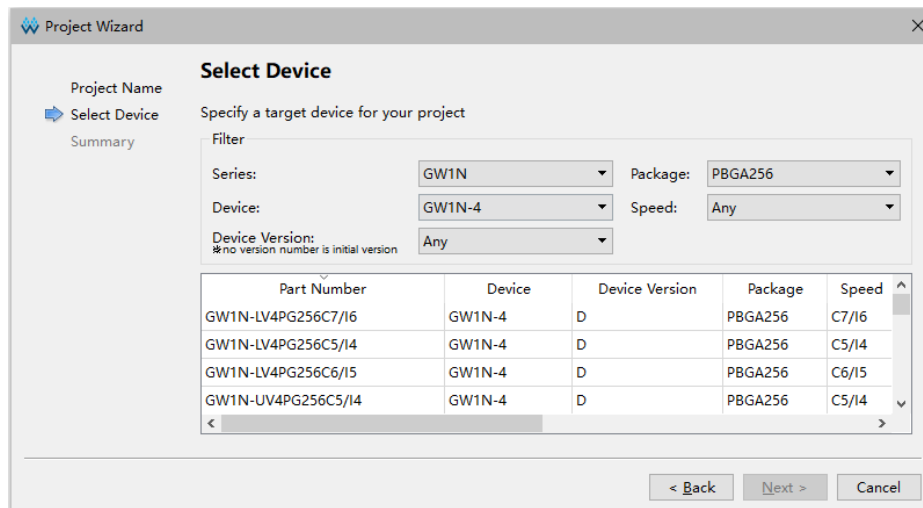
Project Wizard

Project Name
Select Device
Summary

Select Device

Specify a target device for your project

Filter

Series: GW1N
Package: PBGA256
Device: GW1N-4
Speed: Any
Device Version:
*no version number is initial version
Any

| Part Number | Device | Device Version | Package | Speed |
|---|---|---|---|---|
| GW1N-LV4PG256C7/I6 | GW1N-4 | D | PBGA256 | C7/I6 |
| GW1N-LV4PG256C5/I4 | GW1N-4 | D | PBGA256 | C5/I4 |
| GW1N-LV4PG256C6/I5 | GW1N-4 | D | PBGA256 | C6/I5 |
| GW1N-UV4PG256C5/I4 | GW1N-4 | D | PBGA256 | C5/I4 |

< Back
Next >
Cancel